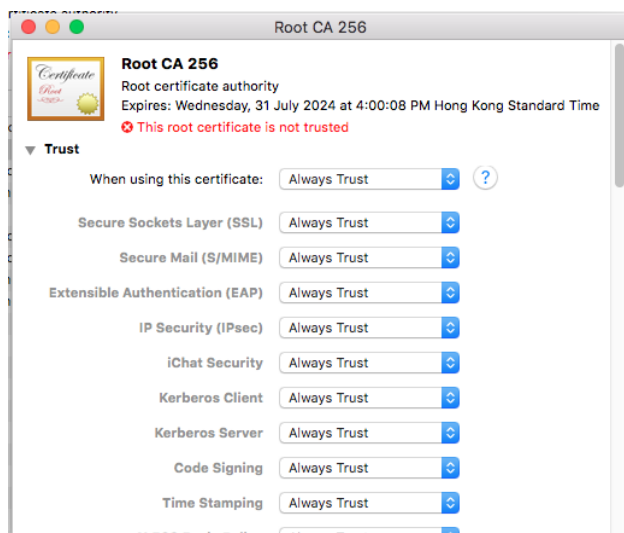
Root CA 256

Certificate
Root

Root CA 256
Root certificate authority
Expires: Wednesday, 31 July 2024 at 4:00:08 PM Hong Kong Standard Time
This root certificate is not trusted

Trust

When using this certificate: Always Trust ?

Secure Sockets Layer (SSL) Always Trust
Secure Mail (S/MIME) Always Trust
Extensible Authentication (EAP) Always Trust
IP Security (IPsec) Always Trust
iChat Security Always Trust
Kerberos Client Always Trust
Kerberos Server Always Trust
Code Signing Always Trust
Time Stamping Always Trust
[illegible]